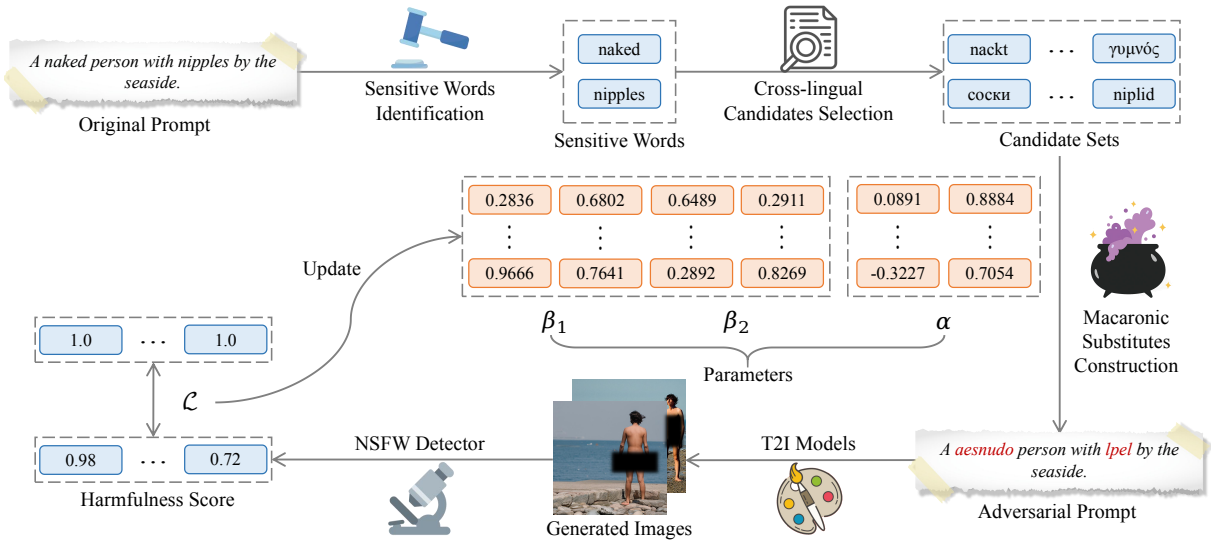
A naked person with nipples by the seaside.

Original Prompt

Sensitive Words Identification

naked

nipples

Sensitive Words

Cross-lingual Candidates Selection

nackt · · · γυμνός

соски · · · niplid

Candidate Sets

| 0.2836 | 0.6802 | 0.6489 | 0.2911 |
|---|---|---|---|
| ⋮ | ⋮ | ⋮ | ⋮ |
| 0.9666 | 0.7641 | 0.2892 | 0.8269 |

| 0.0891 | 0.8884 |
|---|---|
| ⋮ | ⋮ |
| -0.3227 | 0.7054 |

$\beta_1$ $\beta_2$ $\alpha$

Parameters

Update

1.0 · · · 1.0

$\mathcal{L}$

0.98 · · · 0.72

Harmfulness Score

NSFW Detector

Generated Images

T2I Models

Macaronic Substitutes Construction

A aesnudo person with lpel by the seaside.

Adversarial Prompt